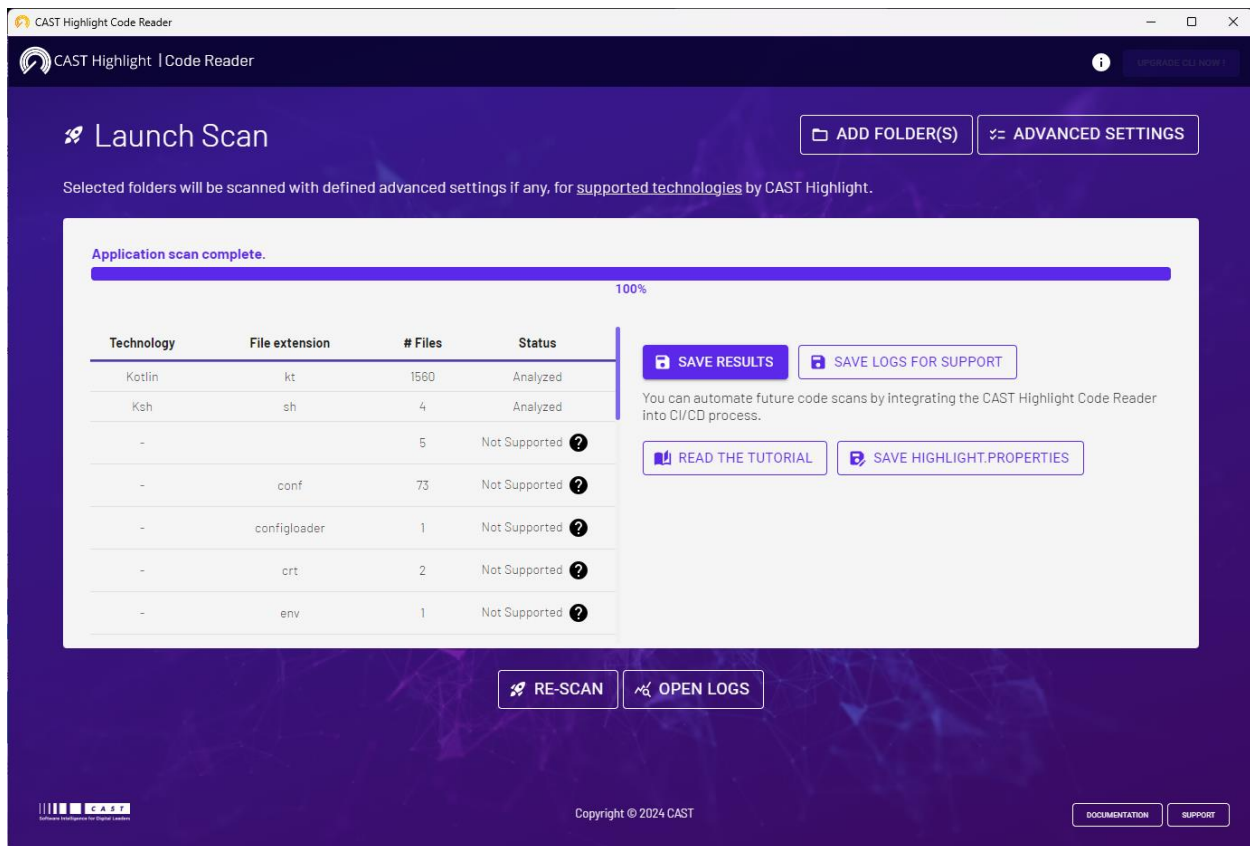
CAST Highlight Code Reader

CAST Highlight | Code Reader

UPGRADE CLI NOW !

Launch Scan

ADD FOLDER(S)

ADVANCED SETTINGS

Selected folders will be scanned with defined advanced settings if any, for supported technologies by CAST Highlight.

Application scan complete.

100%

| Technology | File extension | # Files | Status |
|---|---|---|---|
| Kotlin | kt | 1560 | Analyzed |
| Ksh | sh | 4 | Analyzed |
| - | | 5 | Not Supported |
| - | conf | 73 | Not Supported |
| - | configloader | 1 | Not Supported |
| - | crt | 2 | Not Supported |
| - | env | 1 | Not Supported |

SAVE RESULTS

SAVE LOGS FOR SUPPORT

You can automate future code scans by integrating the CAST Highlight Code Reader into CI/CD process.

READ THE TUTORIAL

SAVE HIGHLIGHT.PROPERTIES

RE-SCAN

OPEN LOGS

CAST
Software Intelligence for Digital Leaders

Copyright © 2024 CAST

DOCUMENTATION

SUPPORT